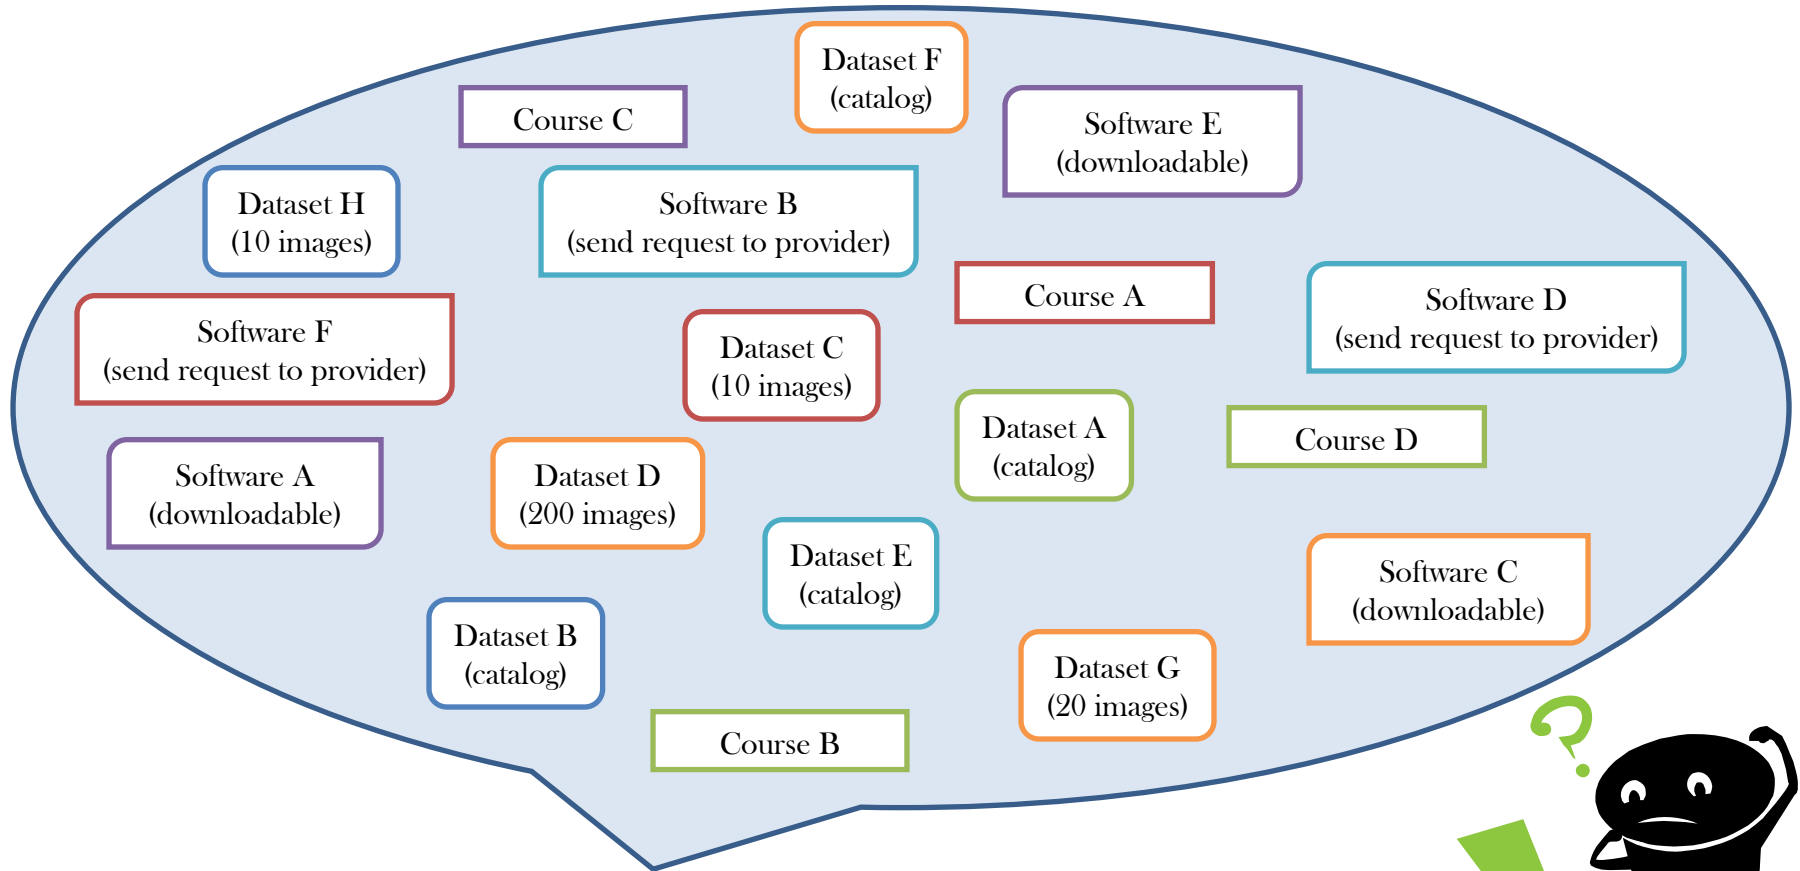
Dataset F
(catalog)

Course C

Software E
(downloadable)

Dataset H
(10 images)

Software B
(send request to provider)

Course A

Software D
(send request to provider)

Software F
(send request to provider)

Dataset C
(10 images)

Dataset A
(catalog)

Course D

Software A
(downloadable)

Dataset D
(200 images)

Dataset E
(catalog)

Software C
(downloadable)

Dataset B
(catalog)

Dataset G
(20 images)

Course B